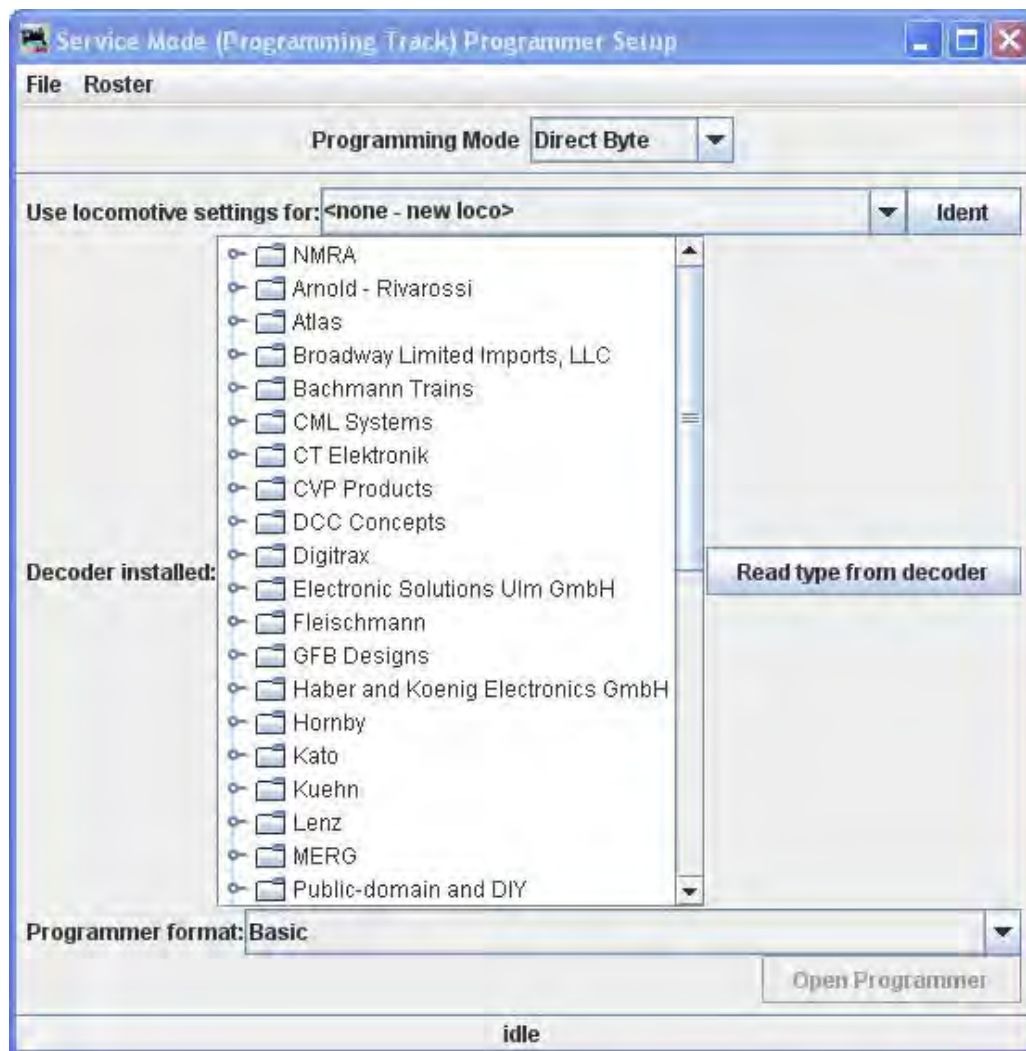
Service Mode (Programming Track) Programmer Setup

File Roster

Programming Mode Direct Byte

Use locomotive settings for: <none - new loco>

Ident

Decoder installed:

NMRA
Arnold - Rivarossi
Atlas
Broadway Limited Imports, LLC
Bachmann Trains
CML Systems
CT Elektronik
CVP Products
DCC Concepts
Digitrax
Electronic Solutions Ulm GmbH
Fleischmann
GFB Designs
Haber and Koenig Electronics GmbH
Hornby
Kato
Kuehn
Lenz
MERG
Public-domain and DIY

Read type from decoder

Programmer format: Basic

Open Programmer

idle